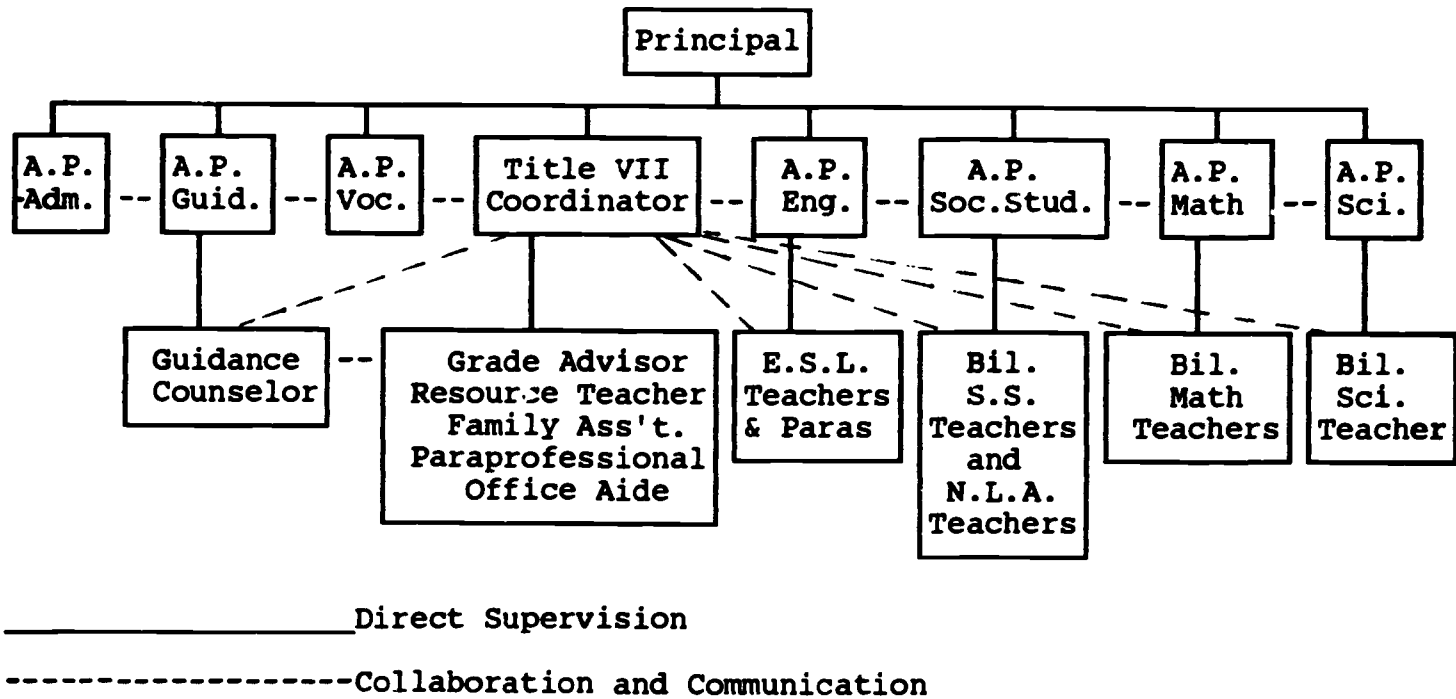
Principal

A.P. Adm. -- A.P. Guid. -- A.P. Voc. -- Title VII Coordinator -- A.P. Eng. -- A.P. Soc.Stud. -- A.P. Math -- A.P. Sci.

Guidance Counselor -- Grade Advisor Resource Teacher Family Ass't. Paraprofessional Office Aide

E.S.L. Teachers & Paras

Bil. S.S. Teachers and N.L.A. Teachers

Bil. Math Teachers

Bil. Sci. Teacher

________________Direct Supervision

-----------------Collaboration and Communication